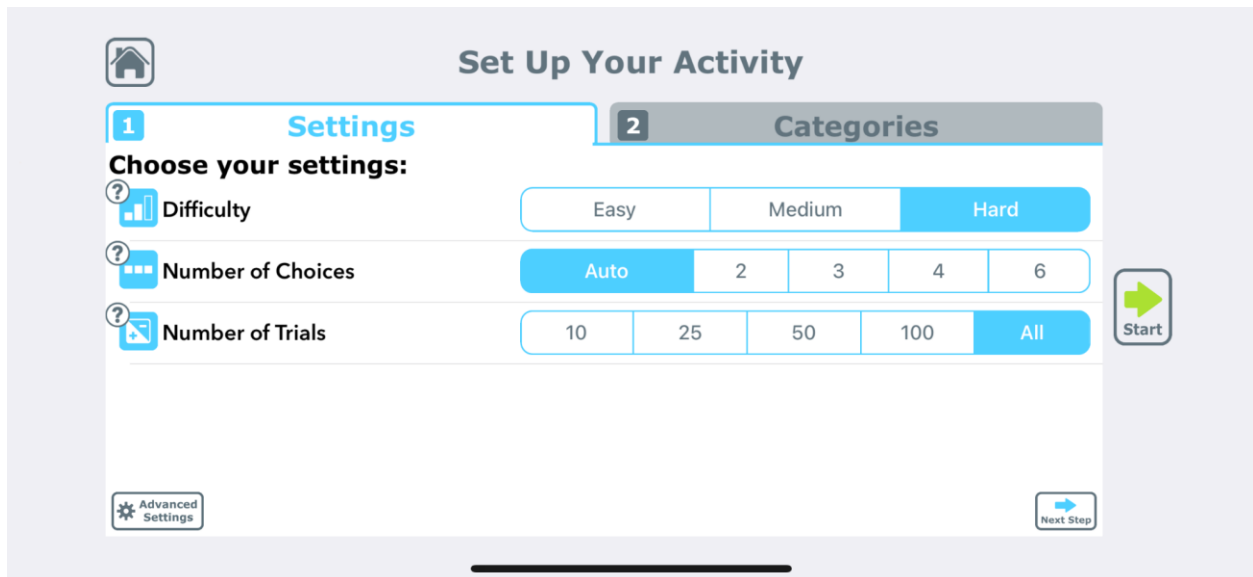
Set Up Your Activity

1 Settings

2 Categories

Choose your settings:

? Difficulty

Easy | Medium | Hard

? Number of Choices

Auto | 2 | 3 | 4 | 6

? Number of Trials

10 | 25 | 50 | 100 | All

Start

Advanced Settings

Next Step